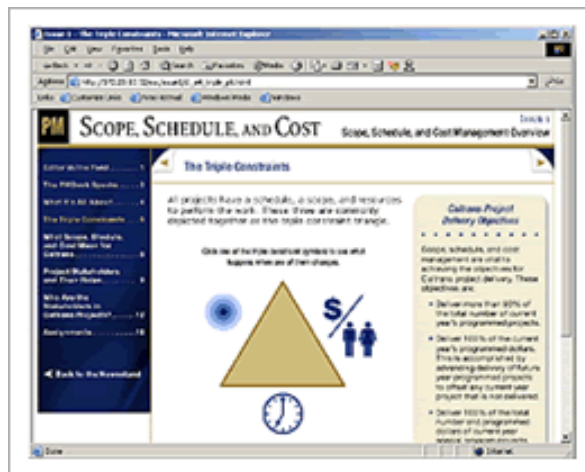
Issue 4 - The Triple Constraints - Microsoft Internet Explorer

File Edit View Favorites Tools Help

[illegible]

Address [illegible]

Links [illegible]

PM SCOPE, SCHEDULE, AND COST Scope, Schedule, and Cost Management Overview

Issue 4

Editor in the Field 1
The PMDesk Speaks 2
What It's All About 3
The Triple Constraints 4
What Scope, Schedule, and Cost Mean for Caltrans 5
Project Stakeholders and Their Roles 6
Who Are the Stakeholders in Caltrans Projects? 12
Assignments 13

Back to the Newsstand

The Triple Constraints

All projects have a schedule, a scope, and resources to perform the work. These three are commonly depicted together as the triple constraint triangle.

Click one of the triple constraint symbols to see what happens when one of them changes.

$

Caltrans Project Delivery Objectives

Scope, schedule, and cost management are vital to achieving the objectives for Caltrans project delivery. These objectives are:

Deliver more than 90% of the total number of current year's programmed projects.

Deliver 100% of the current year's programmed dollars. This is accomplished by advancing delivery of future year programmed projects to offset any current year project that is not delivered.

Deliver 100% of the total number and programmed dollars of current year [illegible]

Done Internet